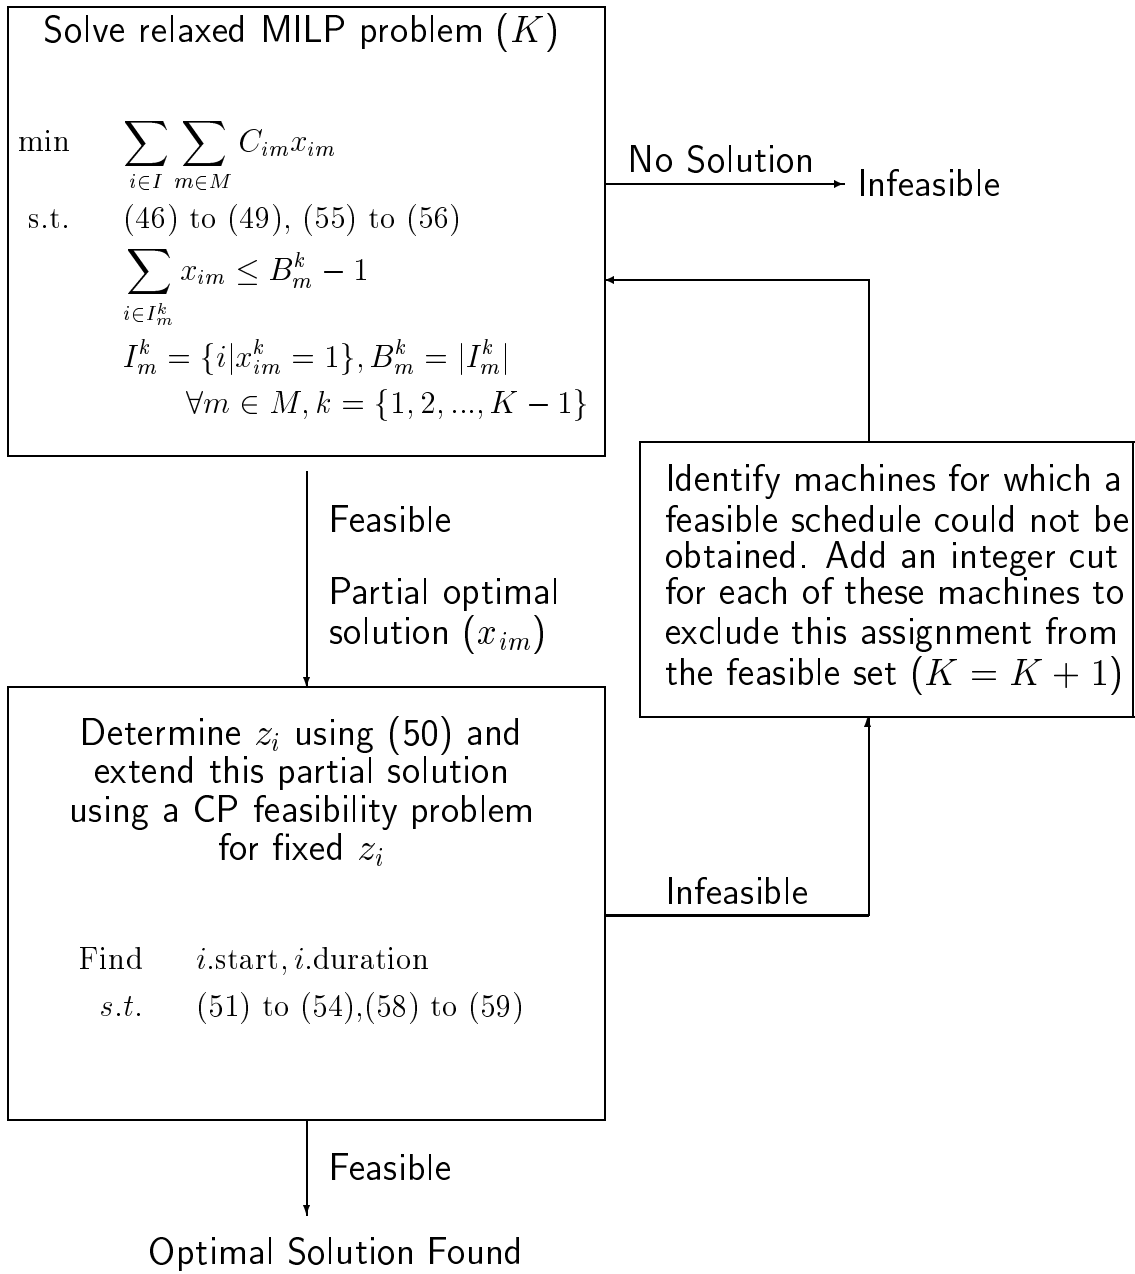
Solve relaxed MILP problem $(K)$

min $\sum_{i \in I} \sum_{m \in M} C_{im} x_{im}$

s.t. (46) to (49), (55) to (56)

$\sum_{i \in I_m^k} x_{im} \leq B_m^k - 1$

$I_m^k = \{i | x_{im}^k = 1\}, B_m^k = |I_m^k|$

$\forall m \in M, k = \{1, 2, ..., K-1\}$

No Solution

Infeasible

Feasible

Partial optimal solution $(x_{im})$

Identify machines for which a feasible schedule could not be obtained. Add an integer cut for each of these machines to exclude this assignment from the feasible set $(K = K + 1)$

Determine $z_i$ using (50) and extend this partial solution using a CP feasibility problem for fixed $z_i$

Find $i$.start, $i$.duration

$s.t.$ (51) to (54),(58) to (59)

Infeasible

Feasible

Optimal Solution Found